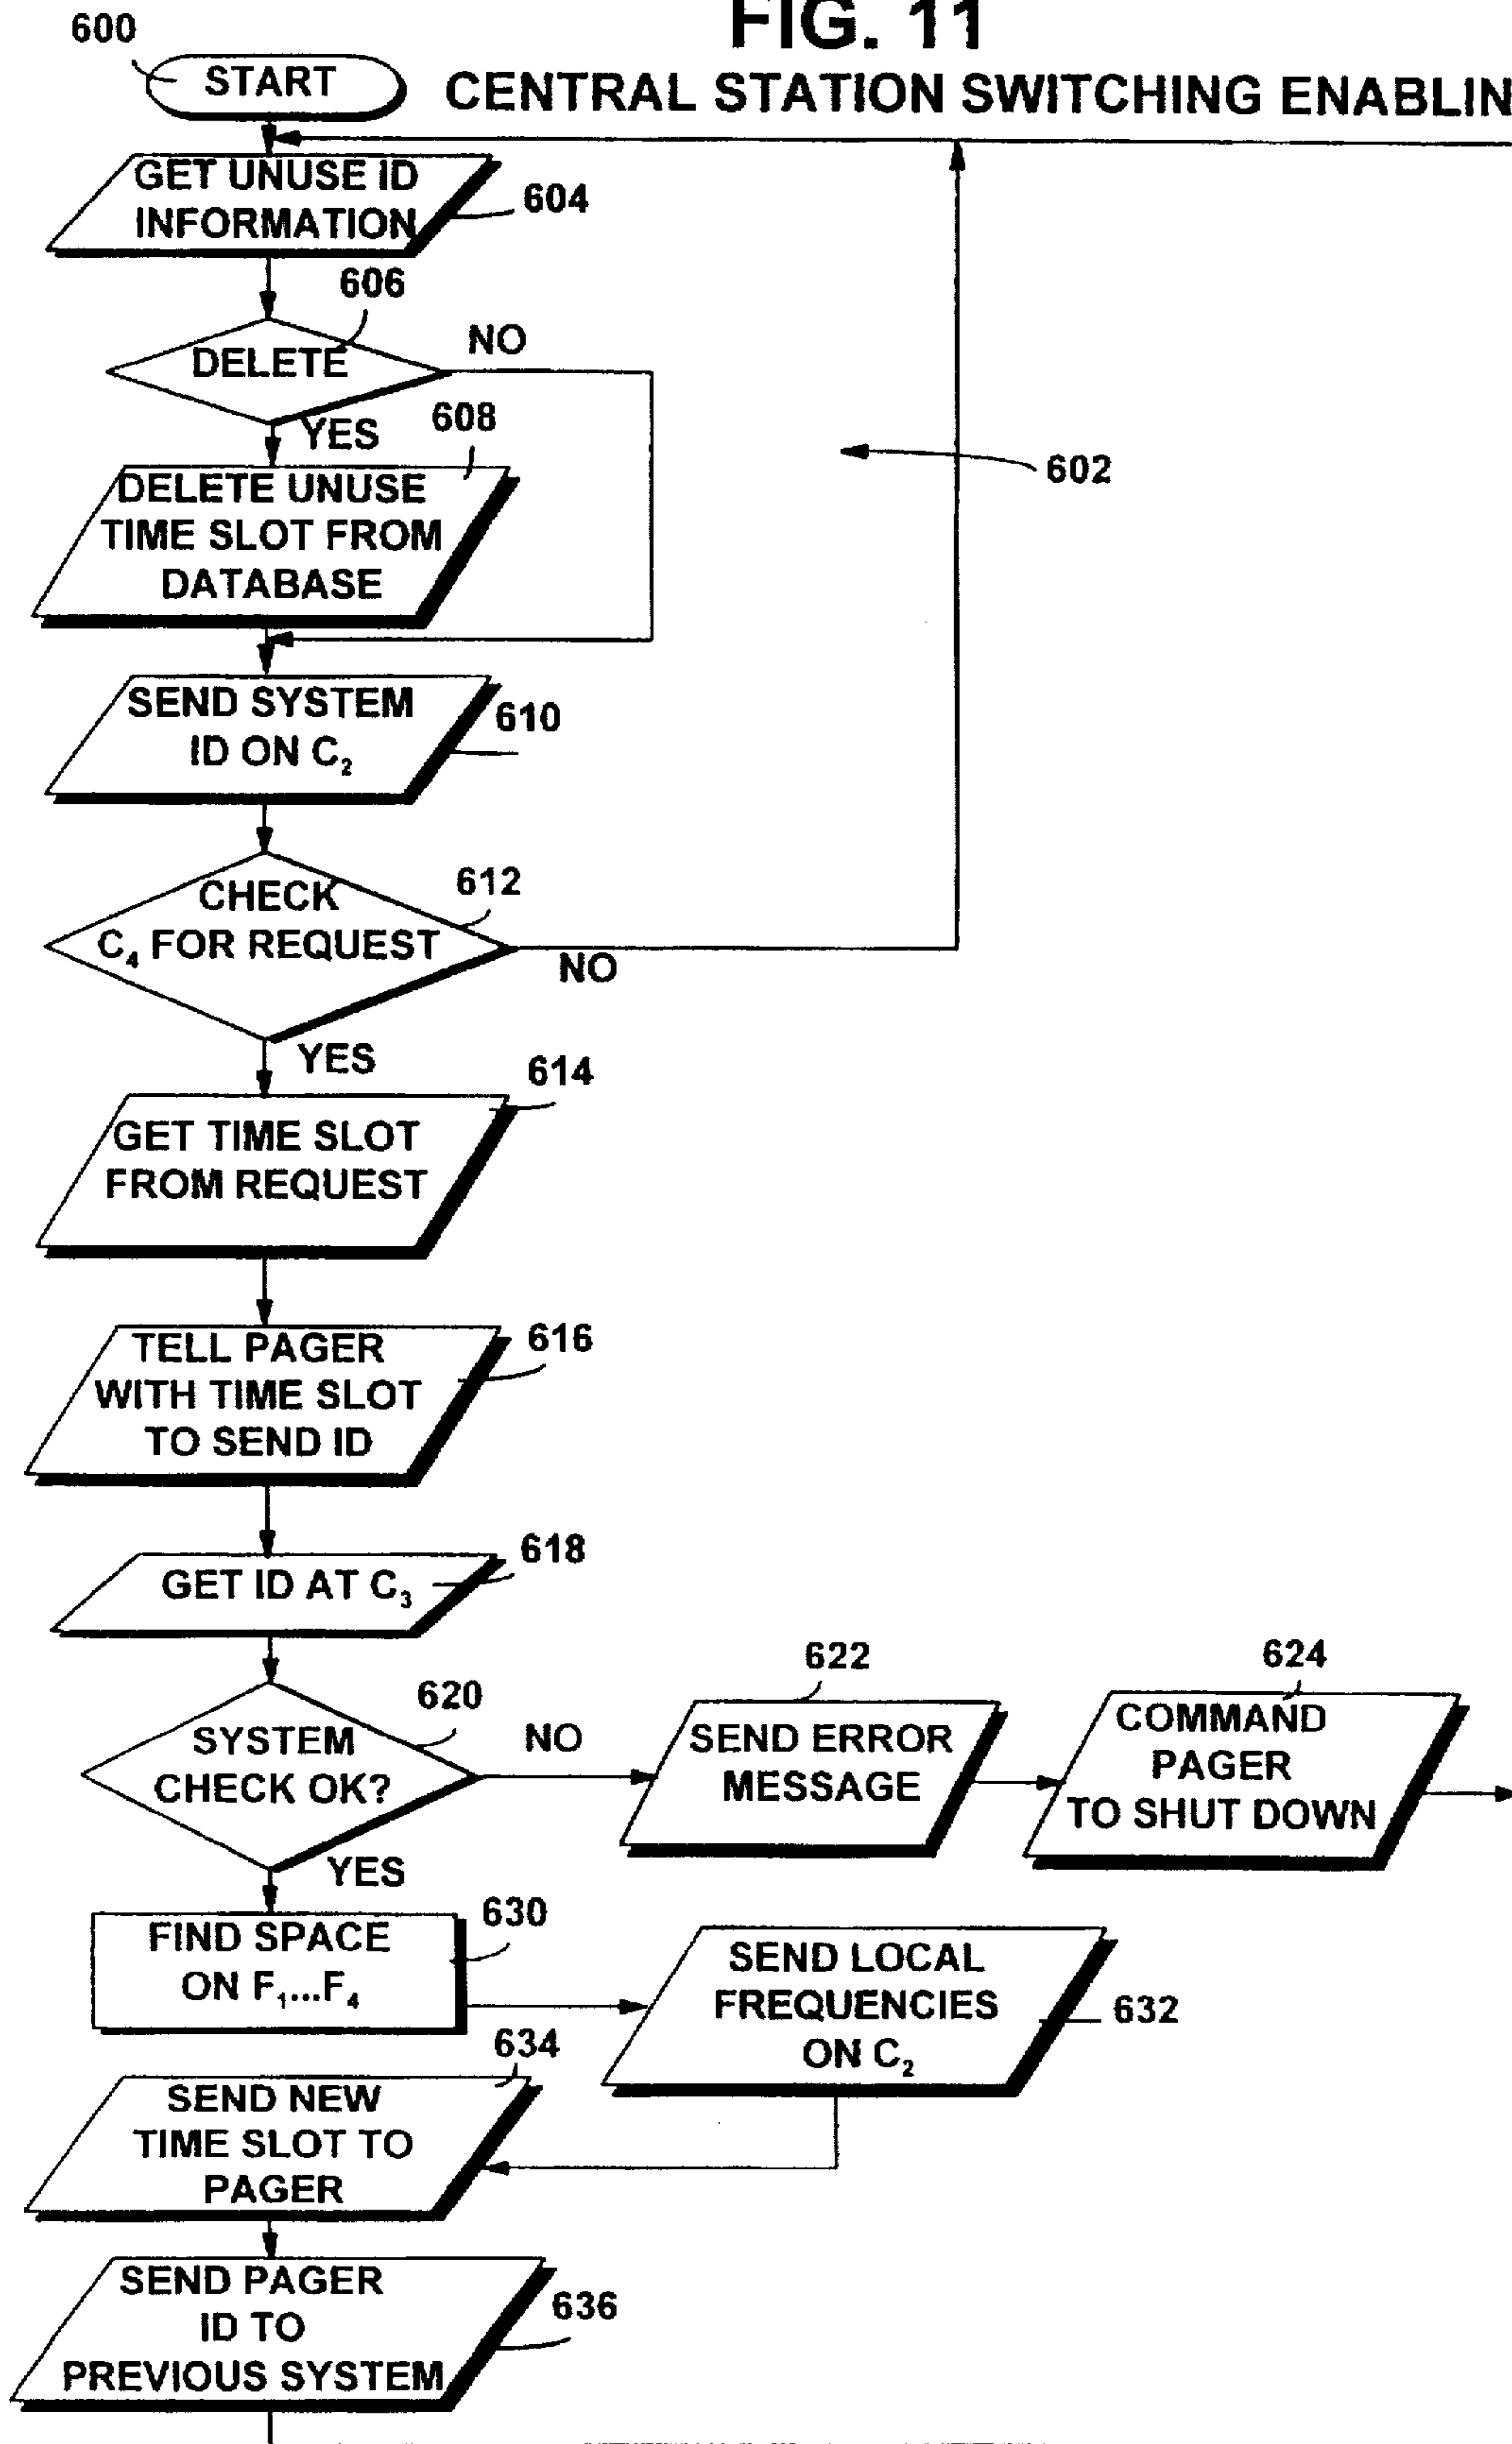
FIG. 11

CENTRAL STATION SWITCHING ENABLIN

600

START

GET UNUSE ID INFORMATION

604

606

DELETE

NO

YES

608

DELETE UNUSE TIME SLOT FROM DATABASE

602

SEND SYSTEM ID ON $C_2$

610

CHECK $C_4$ FOR REQUEST

612

NO

YES

614

GET TIME SLOT FROM REQUEST

TELL PAGER WITH TIME SLOT TO SEND ID

616

GET ID AT $C_3$

618

622

624

620

SYSTEM CHECK OK?

NO

SEND ERROR MESSAGE

COMMAND PAGER TO SHUT DOWN

YES

630

FIND SPACE ON $F_1...F_4$

SEND LOCAL FREQUENCIES ON $C_2$

632

634

SEND NEW TIME SLOT TO PAGER

SEND PAGER ID TO PREVIOUS SYSTEM

636